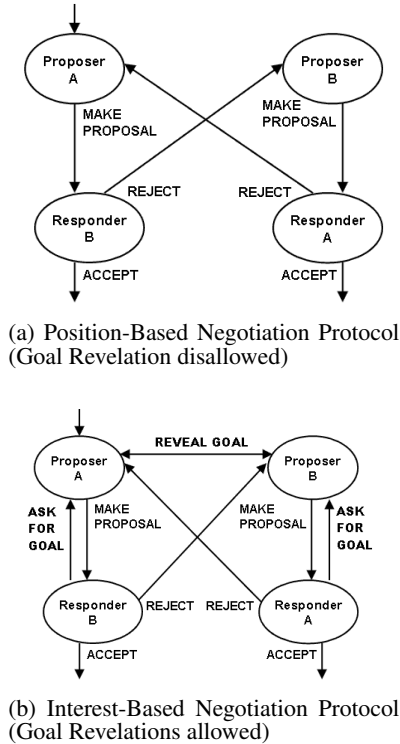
Proposer A

Proposer B

MAKE PROPOSAL

MAKE PROPOSAL

REJECT

REJECT

Responder B

Responder A

ACCEPT

ACCEPT

(a) Position-Based Negotiation Protocol (Goal Revelation disallowed)

REVEAL GOAL

Proposer A

Proposer B

ASK FOR GOAL

MAKE PROPOSAL

MAKE PROPOSAL

ASK FOR GOAL

Responder B

REJECT

REJECT

Responder A

ACCEPT

ACCEPT

(b) Interest-Based Negotiation Protocol (Goal Revelations allowed)